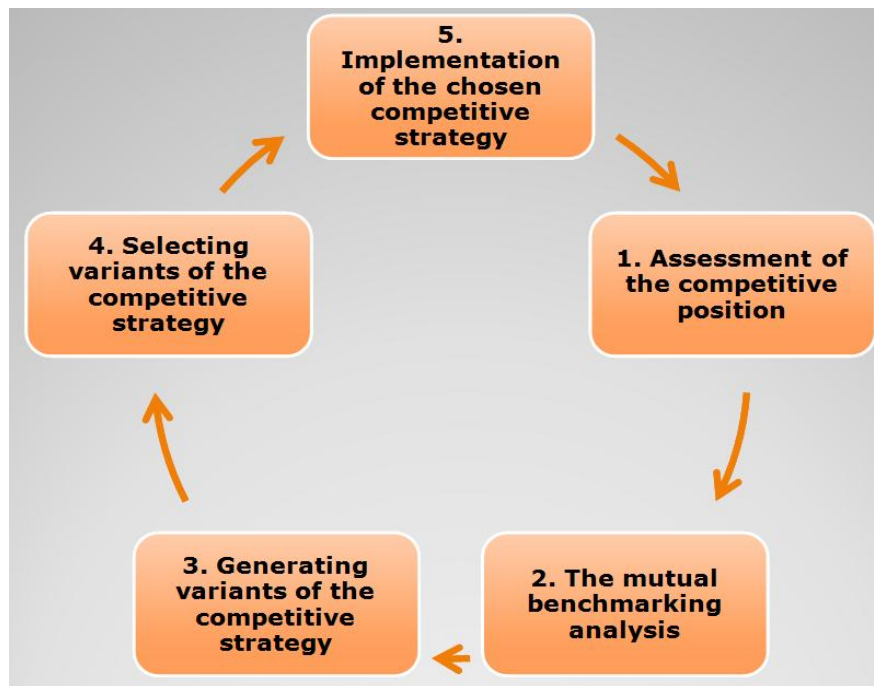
5. Implementation of the chosen competitive strategy

1. Assessment of the competitive position

2. The mutual benchmarking analysis

3. Generating variants of the competitive strategy

4. Selecting variants of the competitive strategy